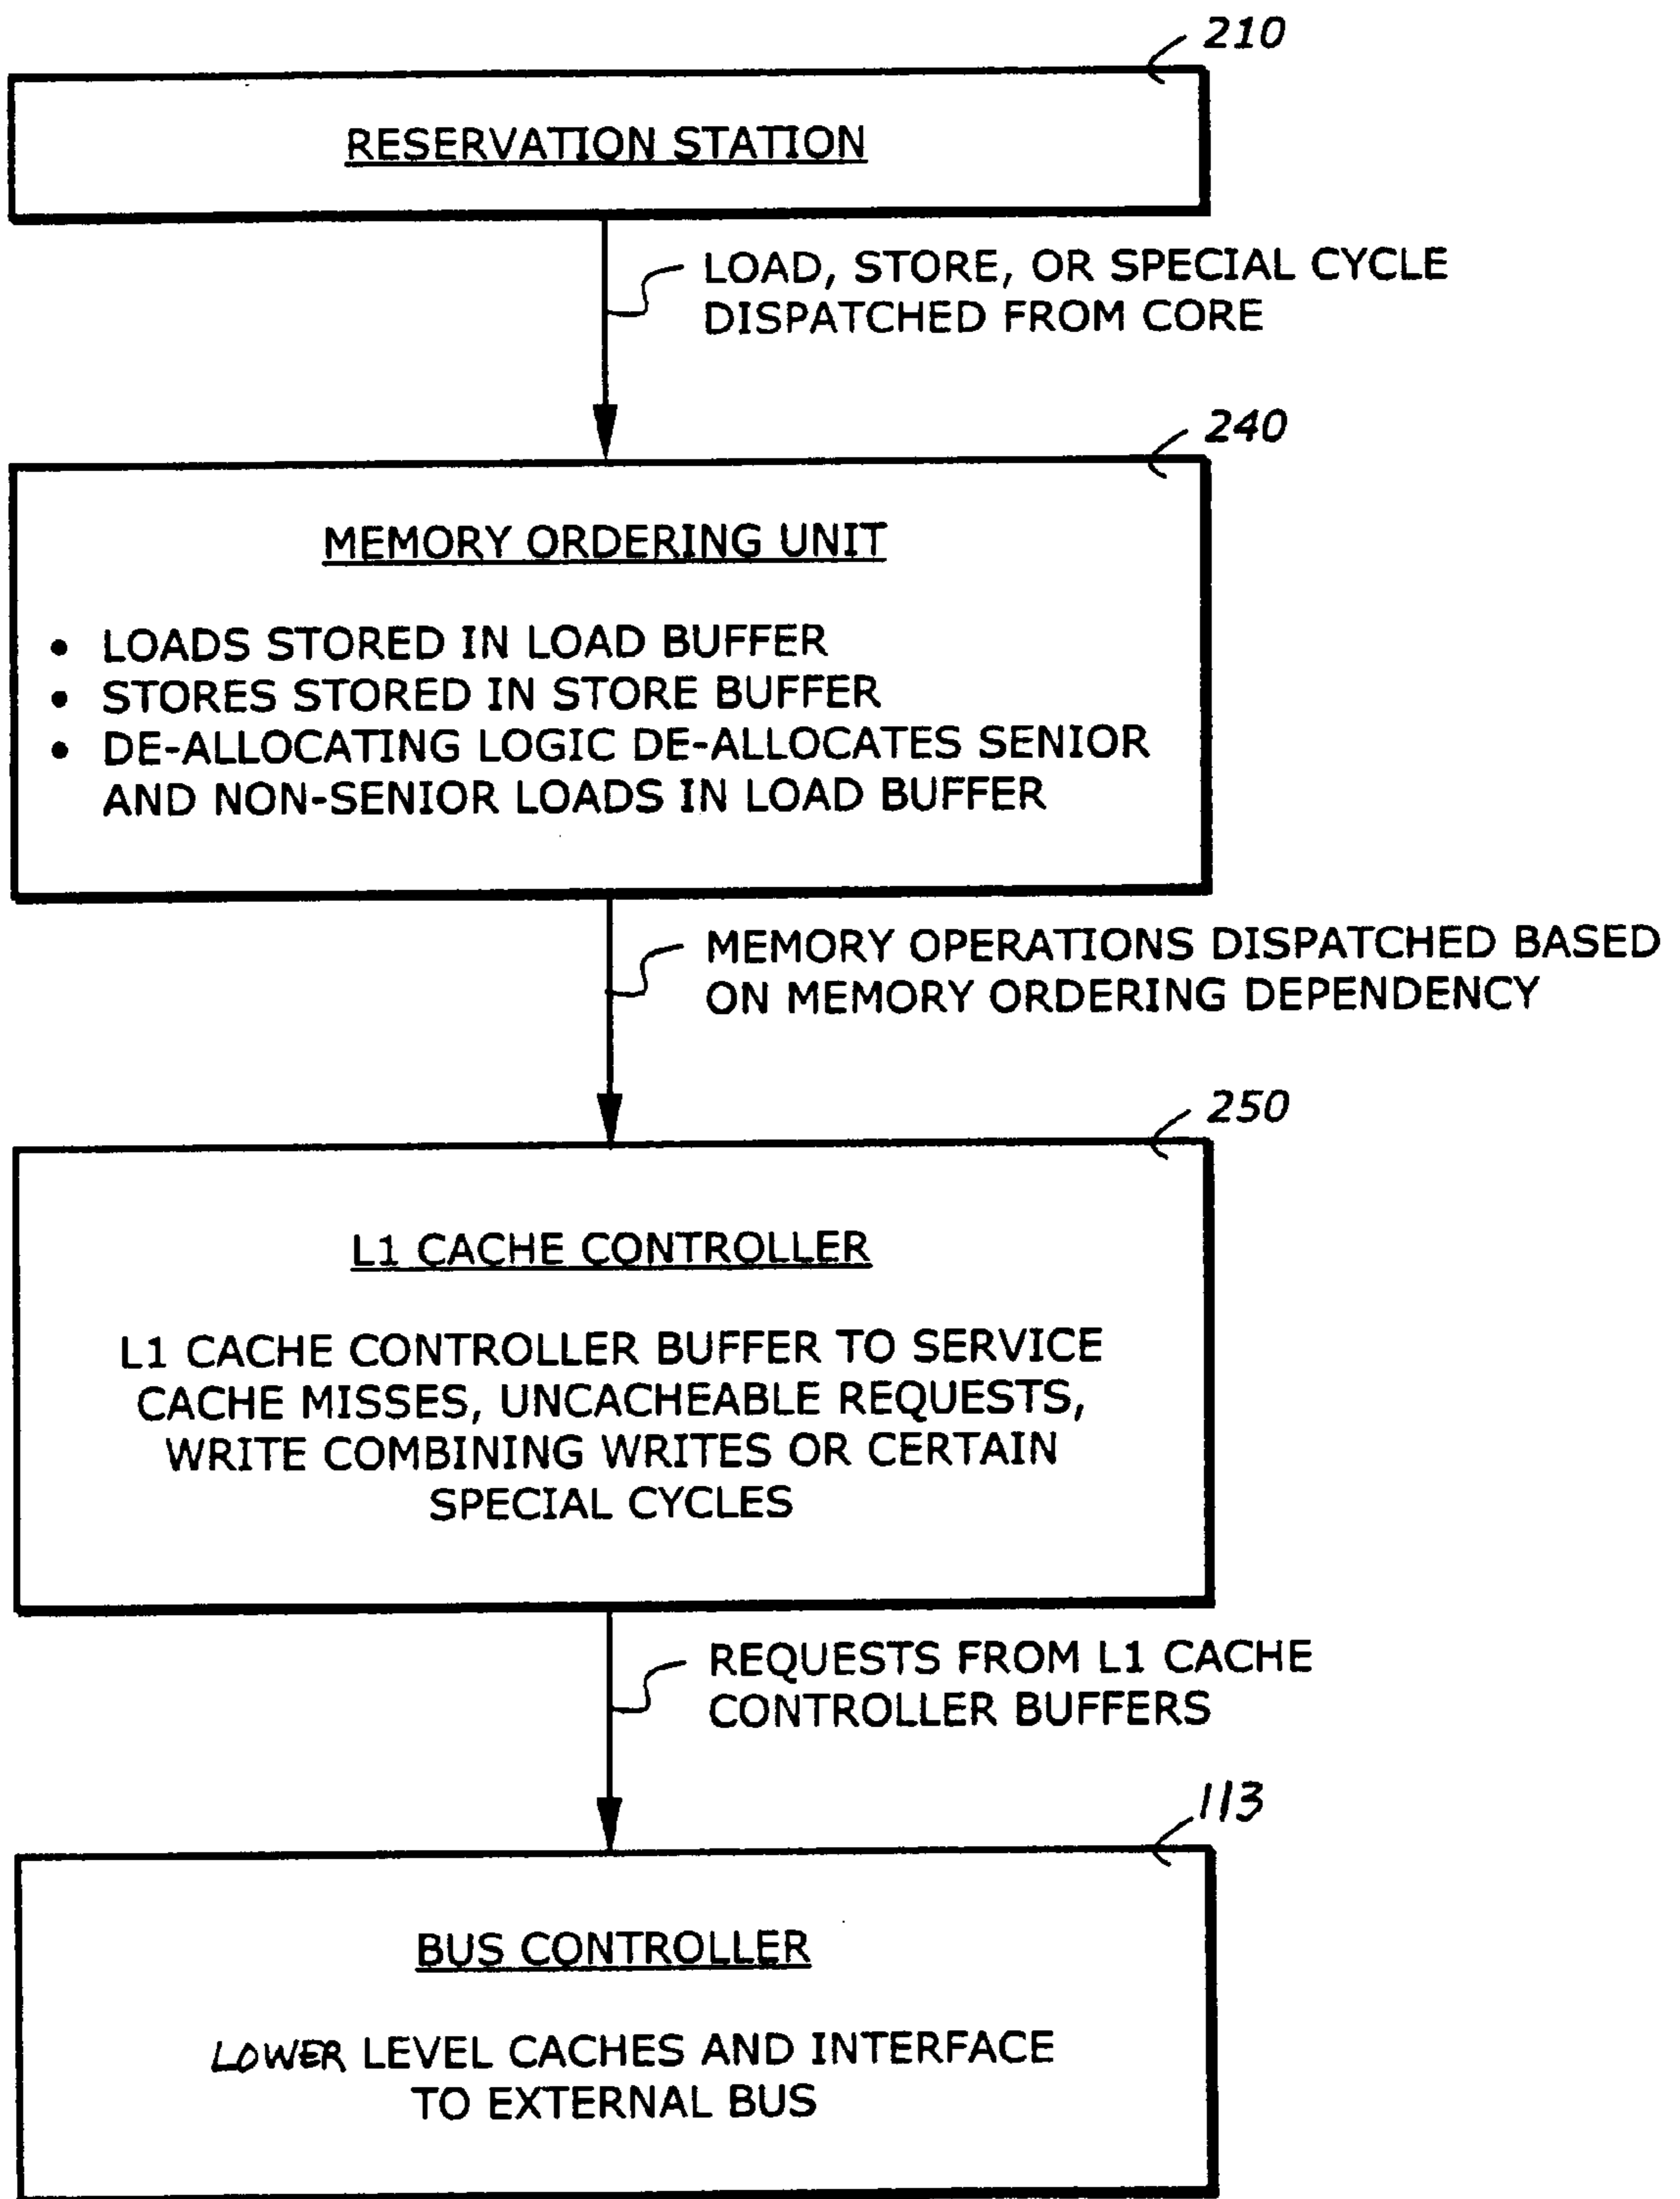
210

RESERVATION STATION

LOAD, STORE, OR SPECIAL CYCLE DISPATCHED FROM CORE

240

MEMORY ORDERING UNIT

• LOADS STORED IN LOAD BUFFER
• STORES STORED IN STORE BUFFER
• DE-ALLOCATING LOGIC DE-ALLOCATES SENIOR AND NON-SENIOR LOADS IN LOAD BUFFER

MEMORY OPERATIONS DISPATCHED BASED ON MEMORY ORDERING DEPENDENCY

250

L1 CACHE CONTROLLER

L1 CACHE CONTROLLER BUFFER TO SERVICE CACHE MISSES, UNCACHEABLE REQUESTS, WRITE COMBINING WRITES OR CERTAIN SPECIAL CYCLES

REQUESTS FROM L1 CACHE CONTROLLER BUFFERS

113

BUS CONTROLLER

LOWER LEVEL CACHES AND INTERFACE TO EXTERNAL BUS